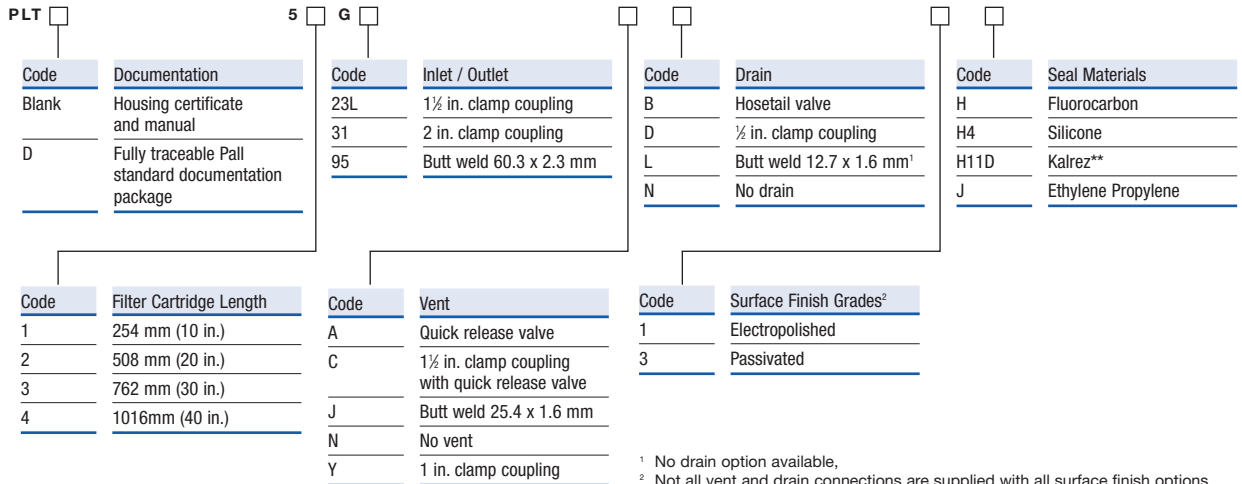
PLT □ 5 □ G □ □ □ □ □

| Code | Documentation |
|---|---|
| Blank | Housing certificate and manual |
| D | Fully traceable Pall standard documentation package |

| Code | Inlet / Outlet |
|---|---|
| 23L | 1½ in. clamp coupling |
| 31 | 2 in. clamp coupling |
| 95 | Butt weld 60.3 x 2.3 mm |

| Code | Drain |
|---|---|
| B | Hosetail valve |
| D | ½ in. clamp coupling |
| L | Butt weld 12.7 x 1.6 mm$^1$ |
| N | No drain |

| Code | Seal Materials |
|---|---|
| H | Fluorocarbon |
| H4 | Silicone |
| H11D | Kalrez** |
| J | Ethylene Propylene |

| Code | Filter Cartridge Length |
|---|---|
| 1 | 254 mm (10 in.) |
| 2 | 508 mm (20 in.) |
| 3 | 762 mm (30 in.) |
| 4 | 1016mm (40 in.) |

| Code | Vent |
|---|---|
| A | Quick release valve |
| C | 1½ in. clamp coupling with quick release valve |
| J | Butt weld 25.4 x 1.6 mm |
| N | No vent |
| Y | 1 in. clamp coupling |

| Code | Surface Finish Grades$^2$ |
|---|---|
| 1 | Electropolished |
| 3 | Passivated |

$^1$ No drain option available,
$^2$ Not all vent and drain connections are supplied with all surface finish options